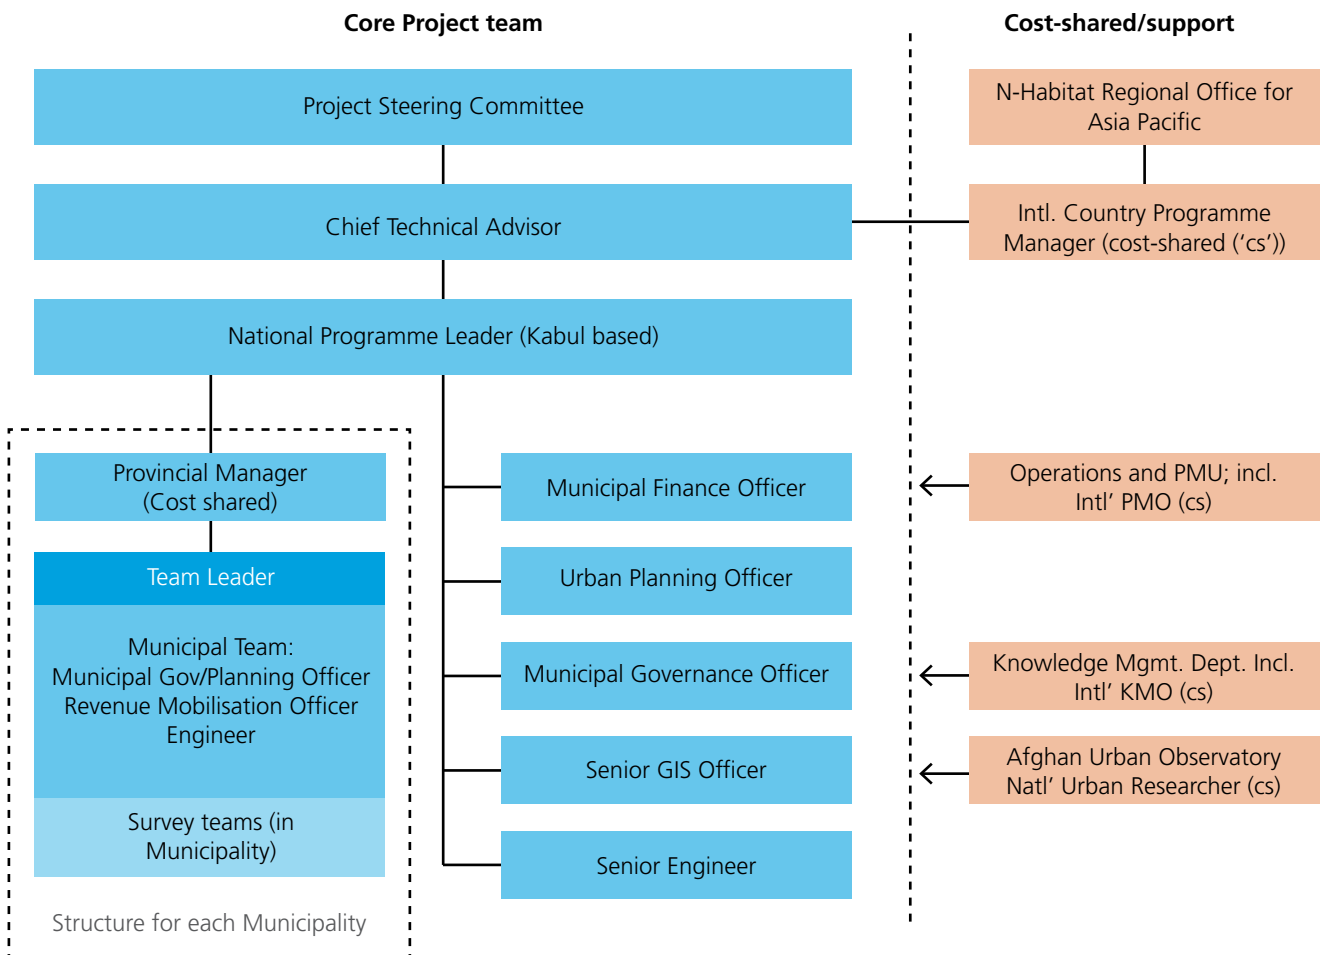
Core Project team

Cost-shared/support

Project Steering Committee

N-Habitat Regional Office for Asia Pacific

Chief Technical Advisor

Intl. Country Programme Manager (cost-shared ('cs'))

National Programme Leader (Kabul based)

Provincial Manager (Cost shared)

Team Leader

Municipal Team:
Municipal Gov/Planning Officer
Revenue Mobilisation Officer
Engineer

Survey teams (in Municipality)

Structure for each Municipality

Municipal Finance Officer

Urban Planning Officer

Municipal Governance Officer

Senior GIS Officer

Senior Engineer

Operations and PMU; incl. Intl' PMO (cs)

Knowledge Mgmt. Dept. Incl. Intl' KMO (cs)

Afghan Urban Observatory Natl' Urban Researcher (cs)